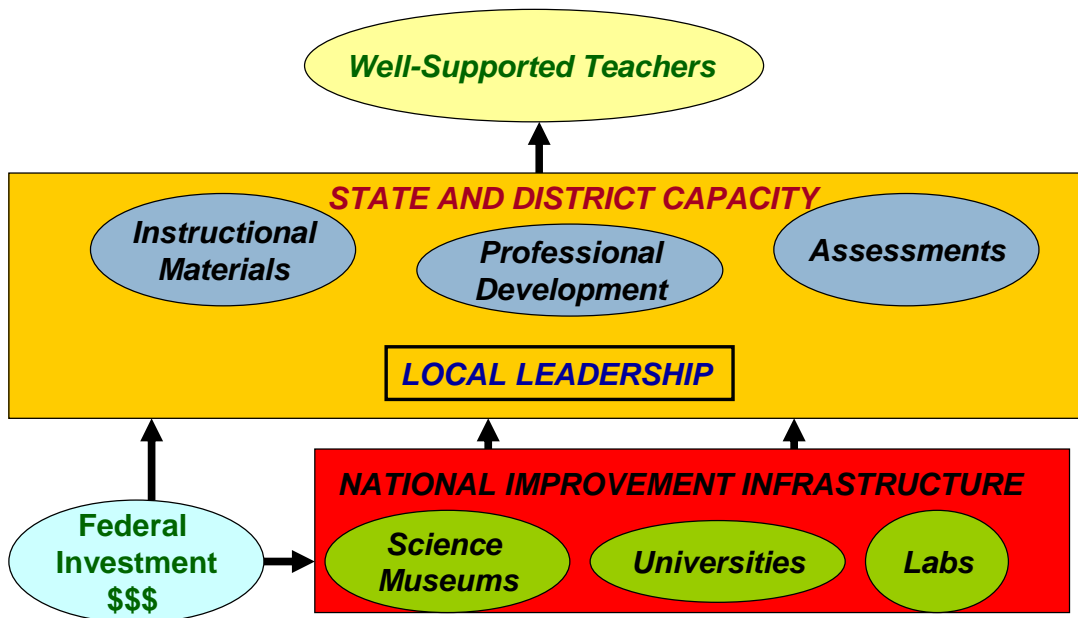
Well-Supported Teachers

STATE AND DISTRICT CAPACITY

Instructional Materials

Professional Development

Assessments

LOCAL LEADERSHIP

NATIONAL IMPROVEMENT INFRASTRUCTURE

Federal Investment $$$

Science Museums

Universities

Labs